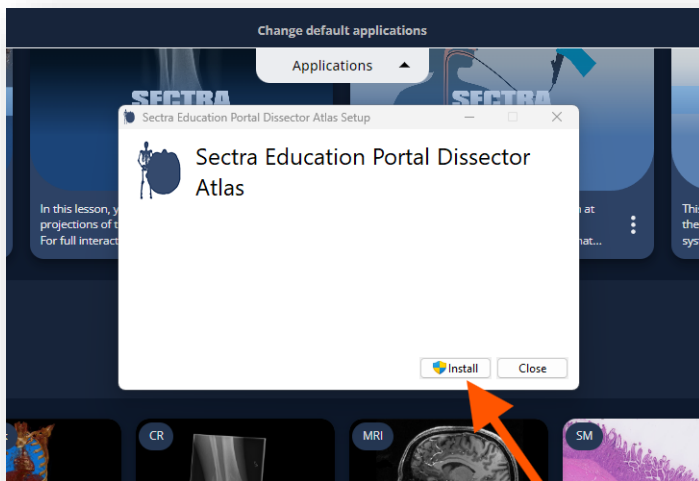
Change default applications

Applications

SECTRA

SECTRA

Sectra Education Portal Dissector Atlas Setup

Sectra Education Portal Dissector Atlas

In this lesson, y
projections of t
For full interact

n at
nat...

This
the
sys

Install

Close

CR

MRI

SM